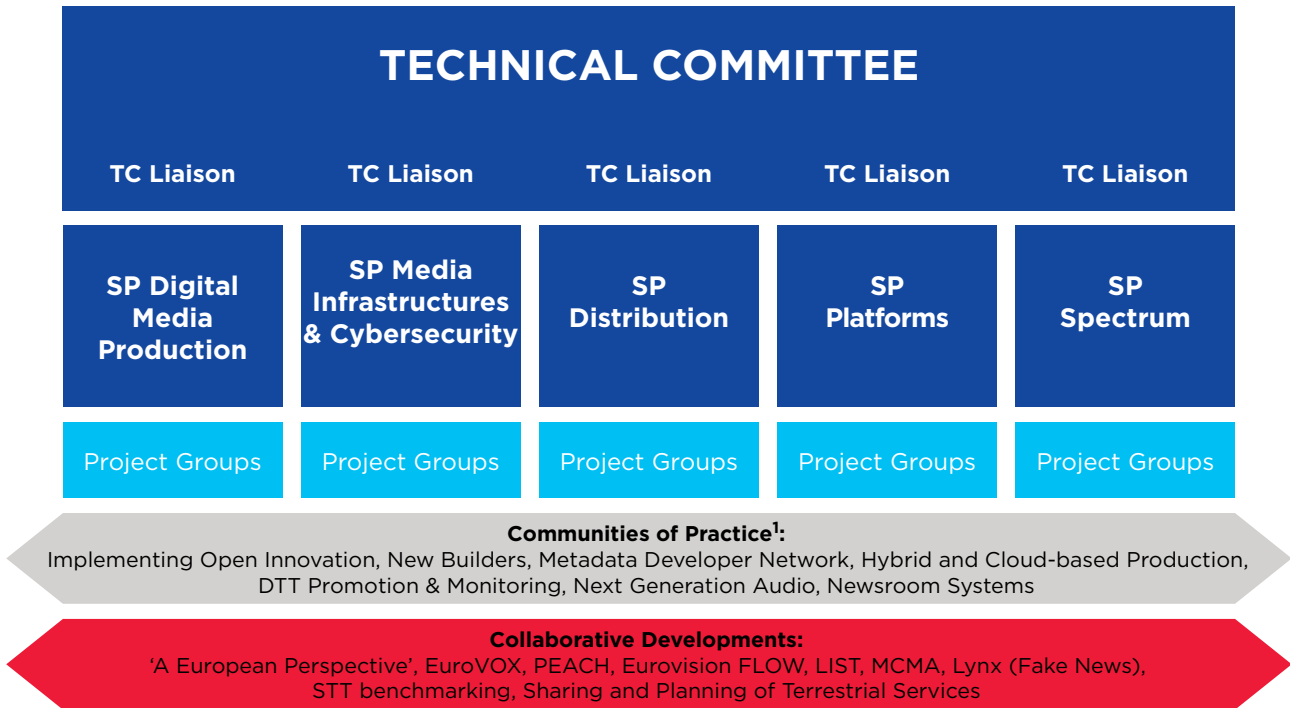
TECHNICAL COMMITTEE

TC Liaison

TC Liaison

TC Liaison

TC Liaison

TC Liaison

SP Digital Media Production

SP Media Infrastructures & Cybersecurity

SP Distribution

SP Platforms

SP Spectrum

Project Groups

Project Groups

Project Groups

Project Groups

Project Groups

Communities of Practice$^1$:
Implementing Open Innovation, New Builders, Metadata Developer Network, Hybrid and Cloud-based Production, DTT Promotion & Monitoring, Next Generation Audio, Newsroom Systems

Collaborative Developments:
'A European Perspective', EuroVOX, PEACH, Eurovision FLOW, LIST, MCMA, Lynx (Fake News), STT benchmarking, Sharing and Planning of Terrestrial Services